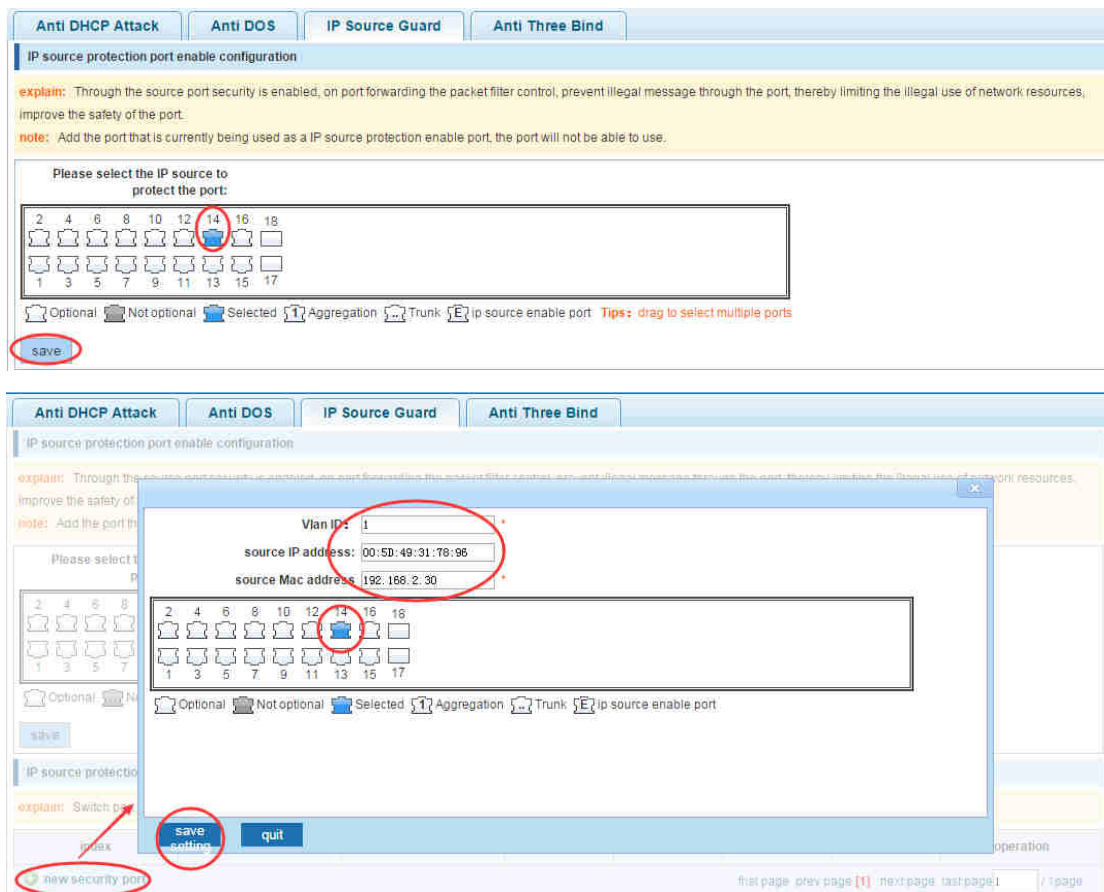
Anti DHCP Attack | Anti DOS | IP Source Guard | Anti Three Bind

IP source protection port enable configuration

explain: Through the source port security is enabled, on port forwarding the packet filter control, prevent illegal message through the port, thereby limiting the illegal use of network resources, improve the safety of the port.

note: Add the port that is currently being used as a IP source protection enable port, the port will not be able to use.

Please select the IP source to protect the port:

2 4 6 8 10 12 14 16 18

1 3 5 7 9 11 13 15 17

Optional Not optional Selected 1 Aggregation ... Trunk E ip source enable port Tips: drag to select multiple ports

save

Anti DHCP Attack | Anti DOS | IP Source Guard | Anti Three Bind

IP source protection port enable configuration

explain: Through the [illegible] improve the safety of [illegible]

note: Add the port th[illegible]

Please select t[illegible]

2 4 6 8

1 3 5 7

Optional N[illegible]

save

IP source protectio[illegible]

explain: Switch p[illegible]

index

new security port

operation

first page prev page [1] next page last page 1 / 1page

×

Vlan ID: 1 *

source IP address: 00:5D:49:31:78:96

source Mac address 192.168.2.30 *

2 4 6 8 10 12 14 16 18

1 3 5 7 9 11 13 15 17

Optional Not optional Selected 1 Aggregation ... Trunk E ip source enable port

save setting

quit